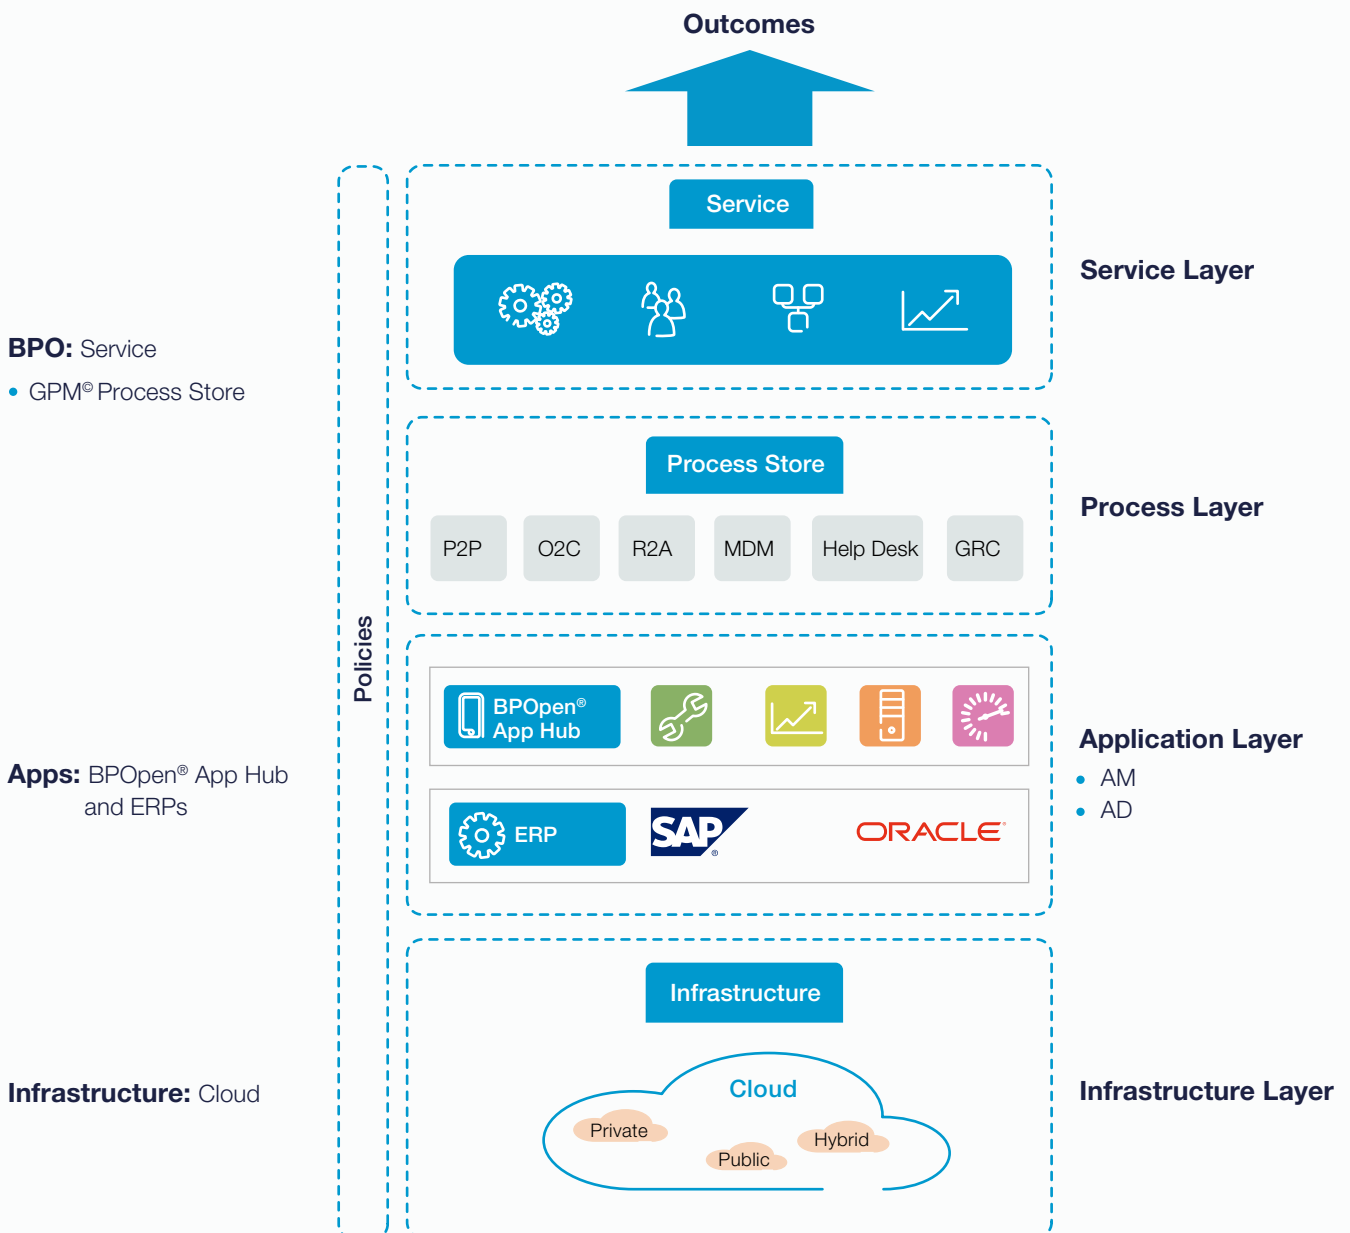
Outcomes

Service

Service Layer

BPO: Service
• GPM© Process Store

Process Store

P2P | O2C | R2A | MDM | Help Desk | GRC

Process Layer

Policies

BPOpen® App Hub

Application Layer
• AM
• AD

Apps: BPOpen® App Hub and ERPs

ERP

SAP®

ORACLE®

Infrastructure

Cloud
Private
Public
Hybrid

Infrastructure: Cloud

Infrastructure Layer